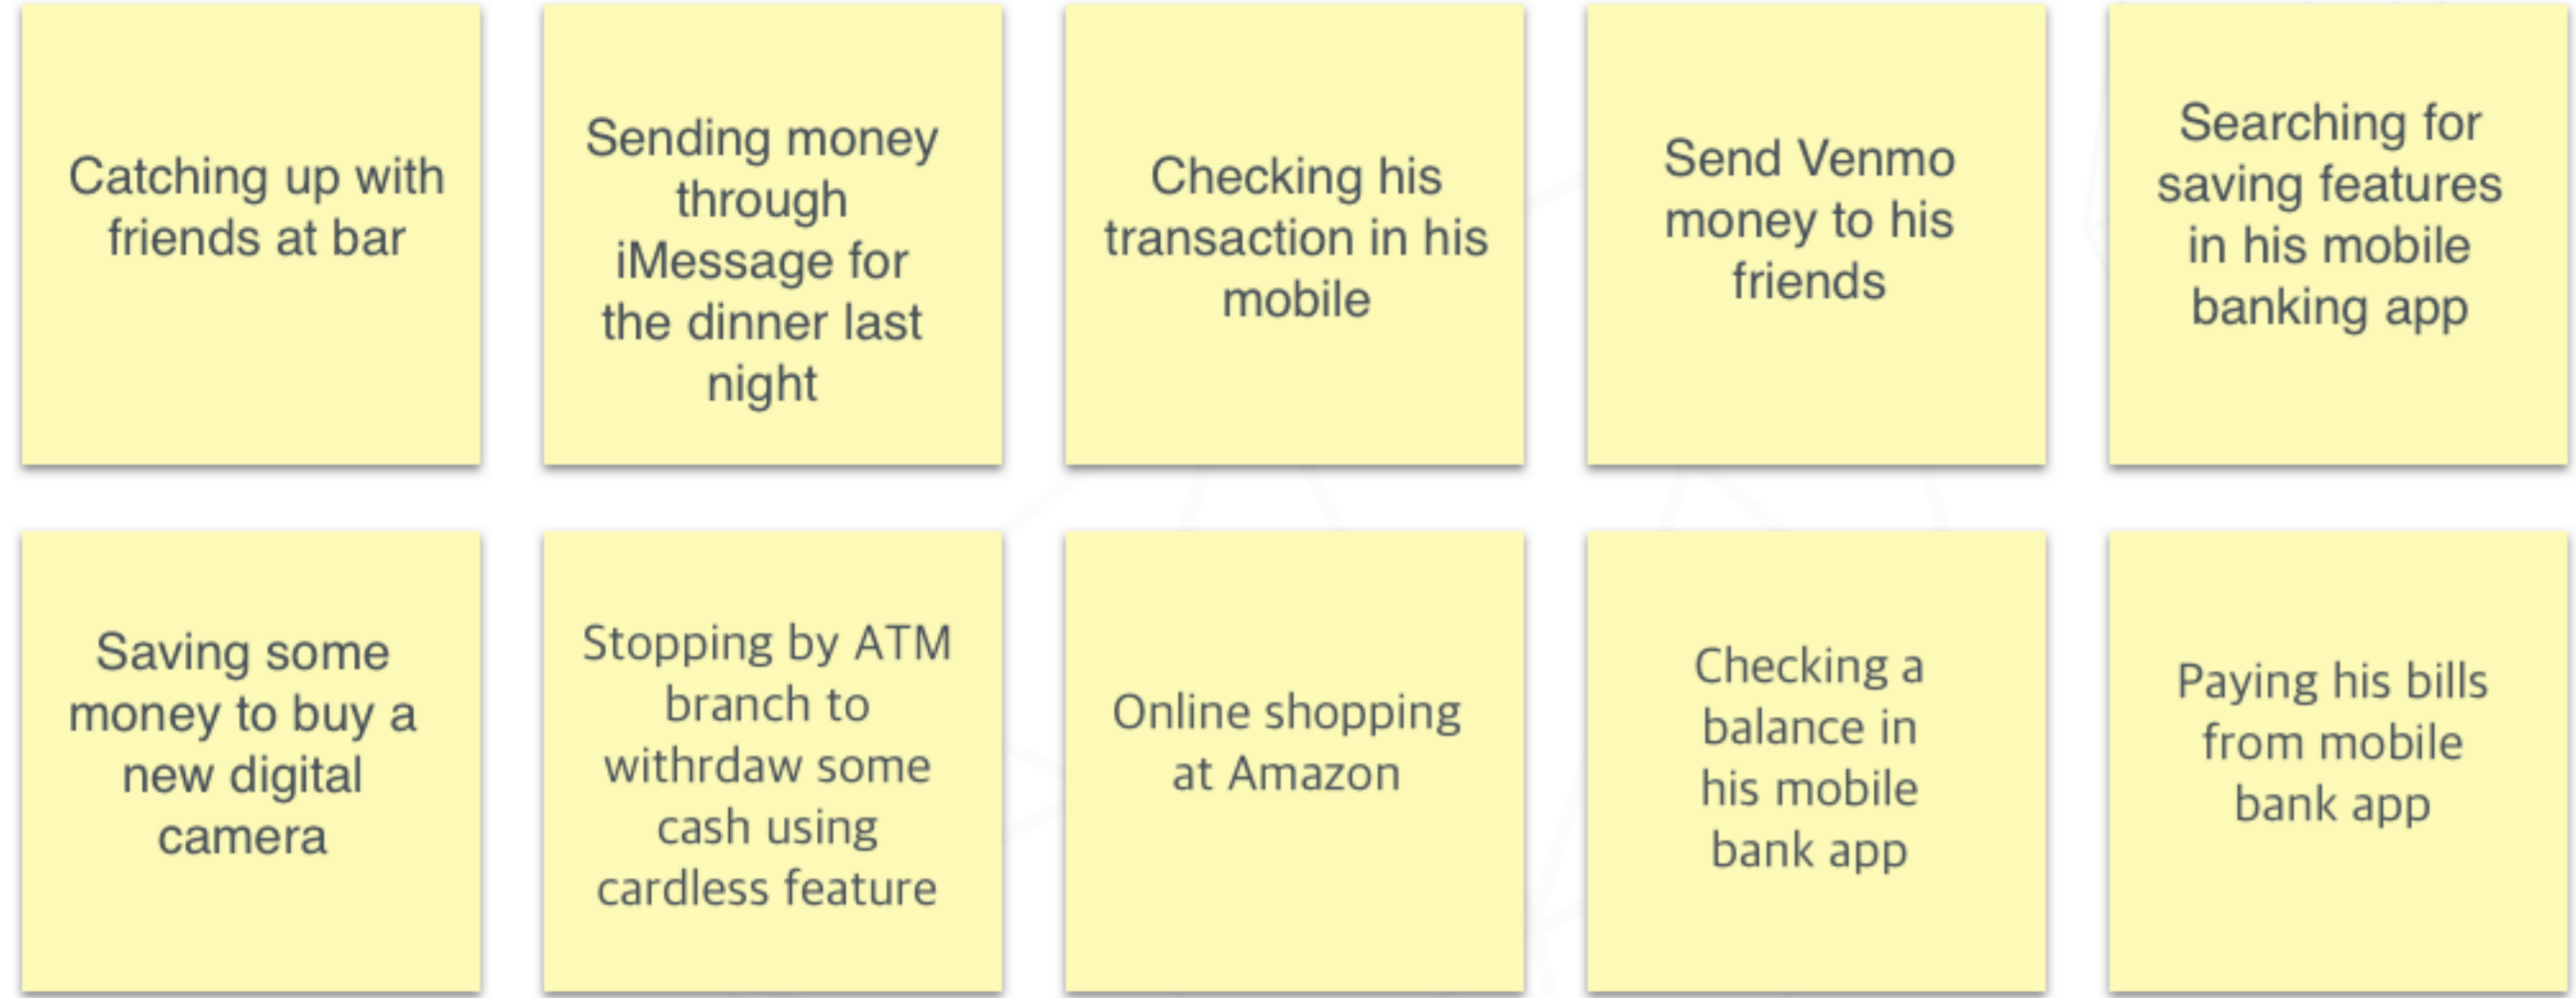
Catching up with friends at bar

Sending money through iMessage for the dinner last night

Checking his transaction in his mobile

Send Venmo money to his friends

Searching for saving features in his mobile banking app

Saving some money to buy a new digital camera

Stopping by ATM branch to withrdaw some cash using cardless feature

Online shopping at Amazon

Checking a balance in his mobile bank app

Paying his bills from mobile bank app